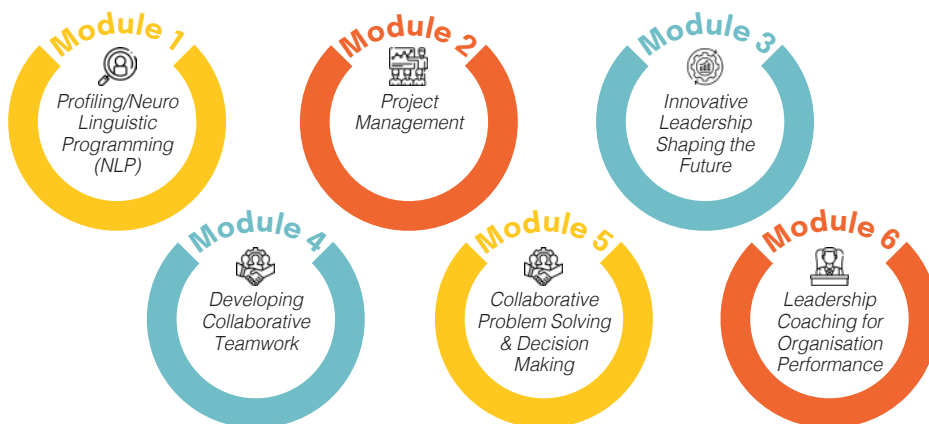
Module 1
Profiling/Neuro Linguistic Programming (NLP)

Module 2
Project Management

Module 3
Innovative Leadership Shaping the Future

Module 4
Developing Collaborative Teamwork

Module 5
Collaborative Problem Solving & Decision Making

Module 6
Leadership Coaching for Organisation Performance